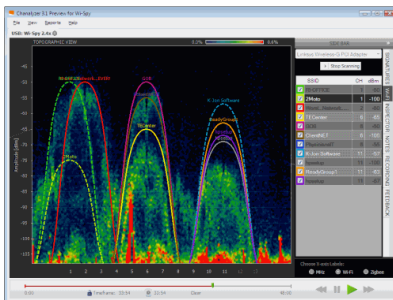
Chanalyzer 3.1 Preview for Wi-Spy

File View Reports Help

USB: Wi-Spy 2.4x

TOPOGRAPHIC VIEW

5.1%

8.4%

SSID

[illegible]

2Moto

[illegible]

ICCenter

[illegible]

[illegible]

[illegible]

K Jon Software

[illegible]

ReadyGroup1

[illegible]

Stop Scanning

Amplitude (dBm)

-45

-50

-55

-60

-65

-70

-75

-80

-85

-90

-95

-100

-105

-110

1 2 3 4 5 6 7 8 9 10 11 12 13 14

Choose X-axis Labels:

MHz Wi-Fi Zigbee

00:00

Timeframe: 03:44

03:44

Clear

00:00